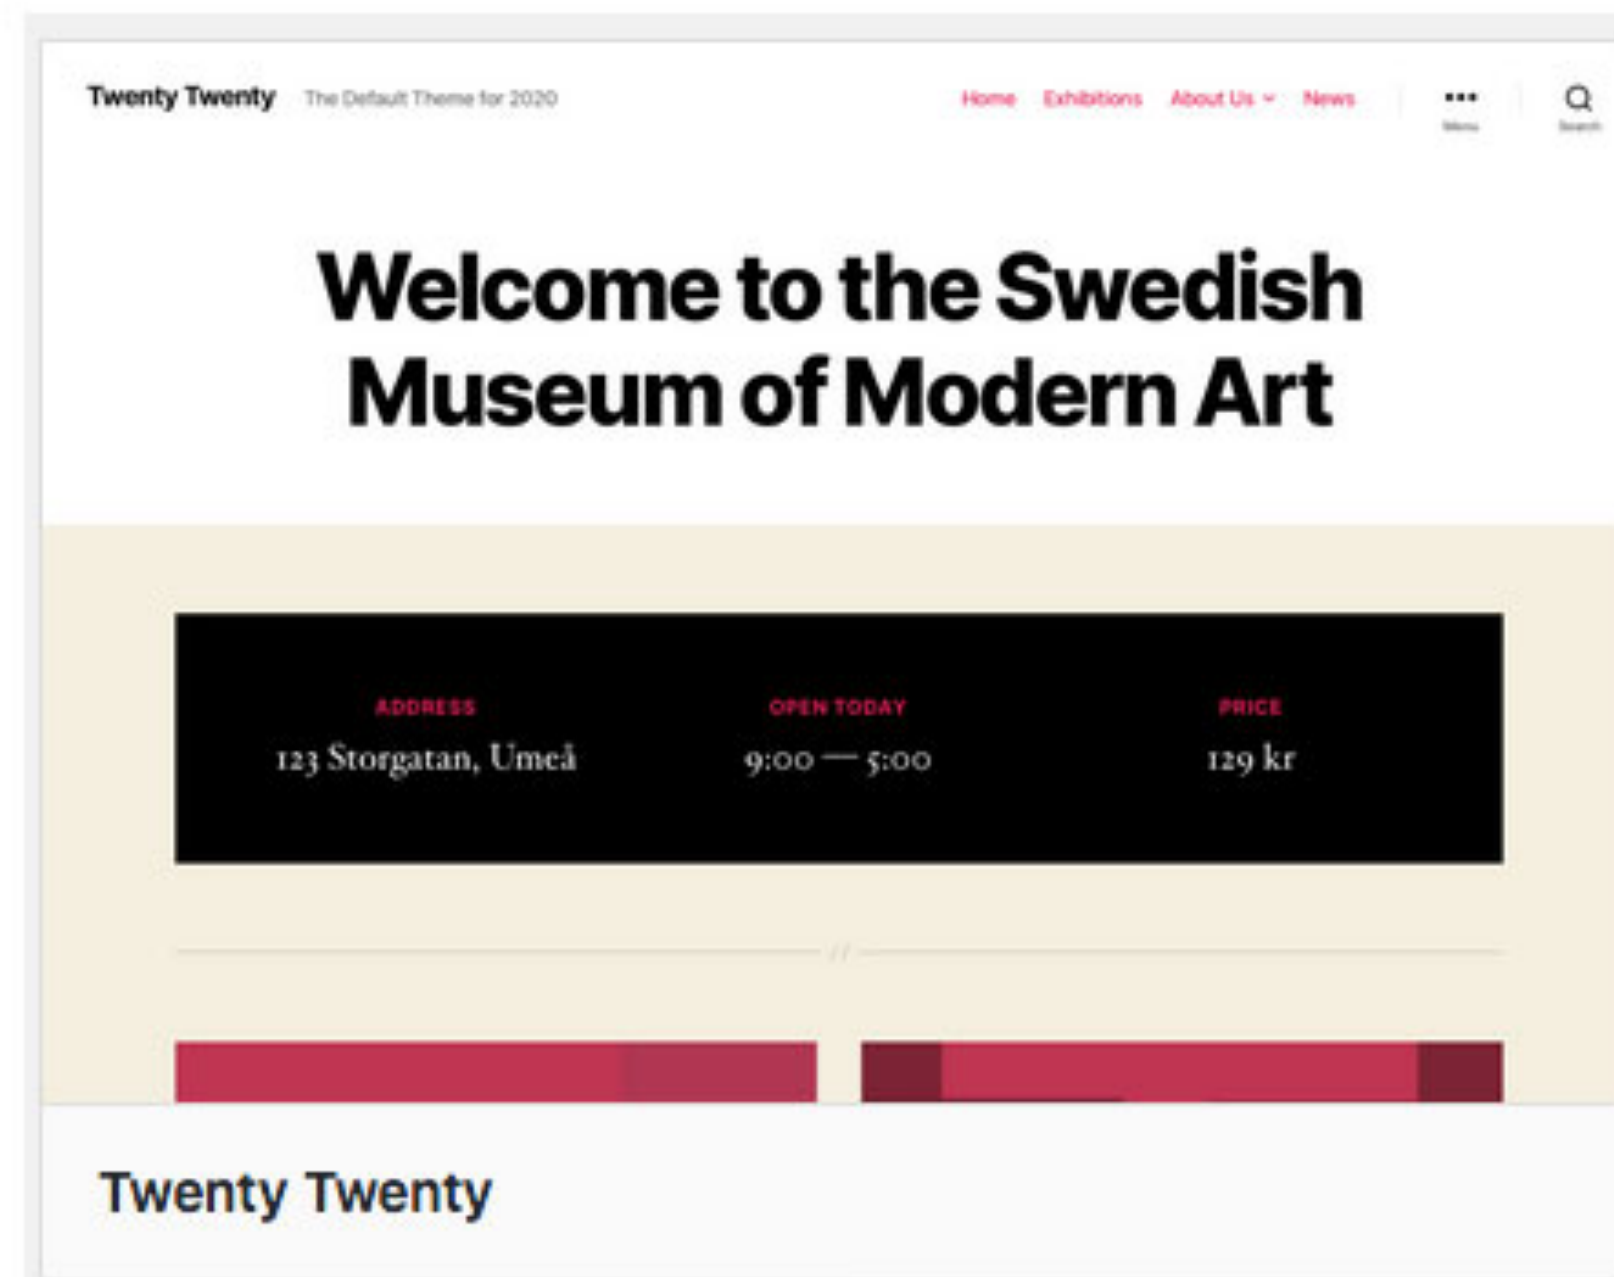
Twenty Twenty The Default Theme for 2020

Home Exhibitions About Us News Menu Search

Welcome to the Swedish Museum of Modern Art

ADDRESS
123 Storgatan, Umeå

OPEN TODAY
9:00 — 5:00

PRICE
129 kr

Twenty Twenty